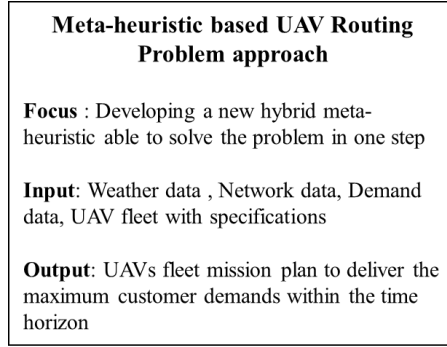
Meta-heuristic based UAV Routing Problem approach

Focus : Developing a new hybrid meta-heuristic able to solve the problem in one step

Input: Weather data , Network data, Demand data, UAV fleet with specifications

Output: UAVs fleet mission plan to deliver the maximum customer demands within the time horizon